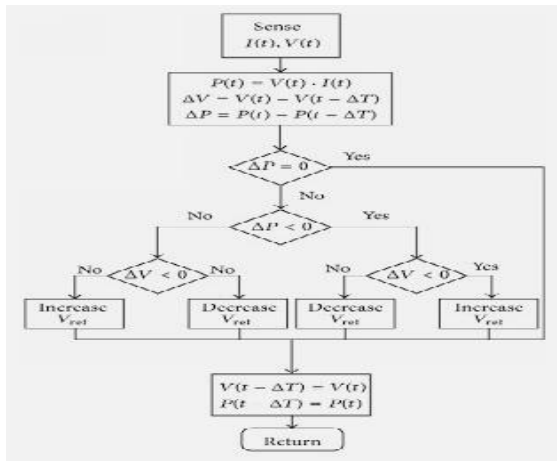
Sense
$I(t), V(t)$

$P(t) = V(t) \cdot I(t)$
$\Delta V = V(t) - V(t - \Delta T)$
$\Delta P = P(t) - P(t - \Delta T)$

$\Delta P = 0$

Yes

No

No

$\Delta P < 0$

Yes

No

$\Delta V < 0$

No

No

$\Delta V < 0$

Yes

Increase $V_{ref}$

Decrease $V_{ref}$

Decrease $V_{ref}$

Increase $V_{ref}$

$V(t - \Delta T) = V(t)$
$P(t \quad \Delta T) = P(t)$

Return